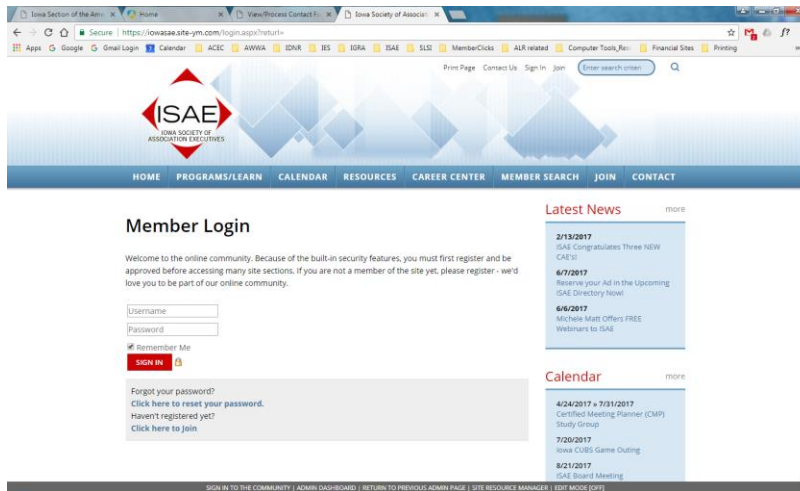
Iowa Section of the Ame × Home × View/Process Contact Fo × Iowa Society of Associat ×

Secure | https://iowasae.site-ym.com/login.aspx?returl=

Apps Google Gmail Login Calendar ACEC AWWA IDNR IES IGRA ISAE SLSI MemberClicks ALR related Computer Tools_Res Financial Sites Printing

Print Page Contact Us Sign In Join Enter search criteri

ISAE
IOWA SOCIETY OF ASSOCIATION EXECUTIVES

HOME PROGRAMS/LEARN CALENDAR RESOURCES CAREER CENTER MEMBER SEARCH JOIN CONTACT

Member Login

Welcome to the online community. Because of the built-in security features, you must first register and be approved before accessing many site sections. If you are not a member of the site yet, please register - we'd love you to be part of our online community.

Username
Password
Remember Me
SIGN IN

Forgot your password?
Click here to reset your password.
Haven't registered yet?
Click here to Join

Latest News more

2/13/2017
ISAE Congratulates Three NEW CAE's!

6/7/2017
Reserve your Ad in the Upcoming ISAE Directory Now!

6/6/2017
Michele Matt Offers FREE Webinars to ISAE

Calendar more

4/24/2017 » 7/31/2017
Certified Meeting Planner (CMP) Study Group

7/20/2017
Iowa CUBS Game Outing

8/21/2017
ISAE Board Meeting

SIGN IN TO THE COMMUNITY | ADMIN DASHBOARD | RETURN TO PREVIOUS ADMIN PAGE | SITE RESOURCE MANAGER | EDIT MODE [OFF]